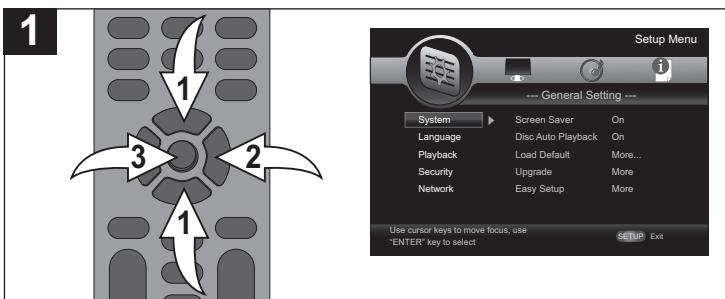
1

1

3

2

1

Setup Menu

--- General Setting ---

| | | |
|---|---|---|
| System | Screen Saver | On |
| Language | Disc Auto Playback | On |
| Playback | Load Default | More... |
| Security | Upgrade | More |
| Network | Easy Setup | More |

Use cursor keys to move focus, use "ENTER" key to select

SETUP Exit